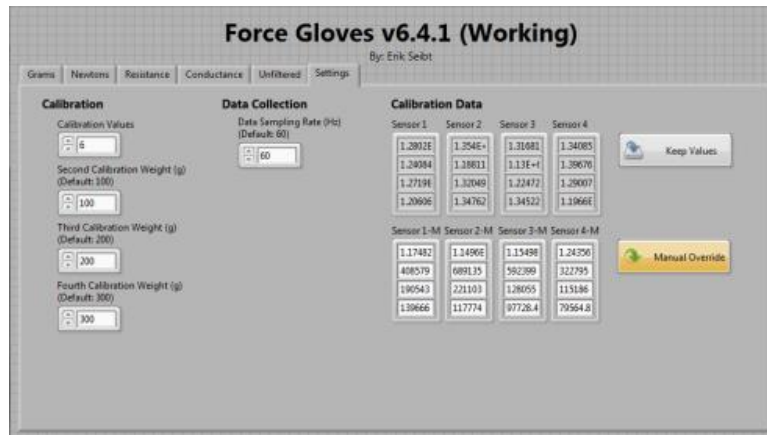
Force Gloves v6.4.1 (Working)
By: Erik Seibt

Grams | Newtons | Resistance | Conductance | Unfiltered | Settings

Calibration
Calibration Values
6
Second Calibration Weight (g) (Default: 100)
100
Third Calibration Weight (g) (Default: 200)
200
Fourth Calibration Weight (g) (Default: 300)
300

Data Collection
Data Sampling Rate (Hz) (Default: 60)
60

Calibration Data

| Sensor 1 | Sensor 2 | Sensor 3 | Sensor 4 |
|---|---|---|---|
| 1.2802E | 1.354E+ | 1.31681 | 1.34085 |
| 1.24084 | 1.28811 | 1.13E+( | 1.39676 |
| 1.2719E | 1.32049 | 1.22472 | 1.29007 |
| 1.20606 | 1.34762 | 1.34522 | 1.1966E |

| Sensor 1-M | Sensor 2-M | Sensor 3-M | Sensor 4-M |
|---|---|---|---|
| 1.17482 | 1.1496E | 1.15498 | 1.24356 |
| 408579 | 689135 | 592399 | 322795 |
| 190543 | 221103 | 128055 | 115186 |
| 139666 | 117774 | 97728.4 | 79564.8 |

Keep Values

Manual Override